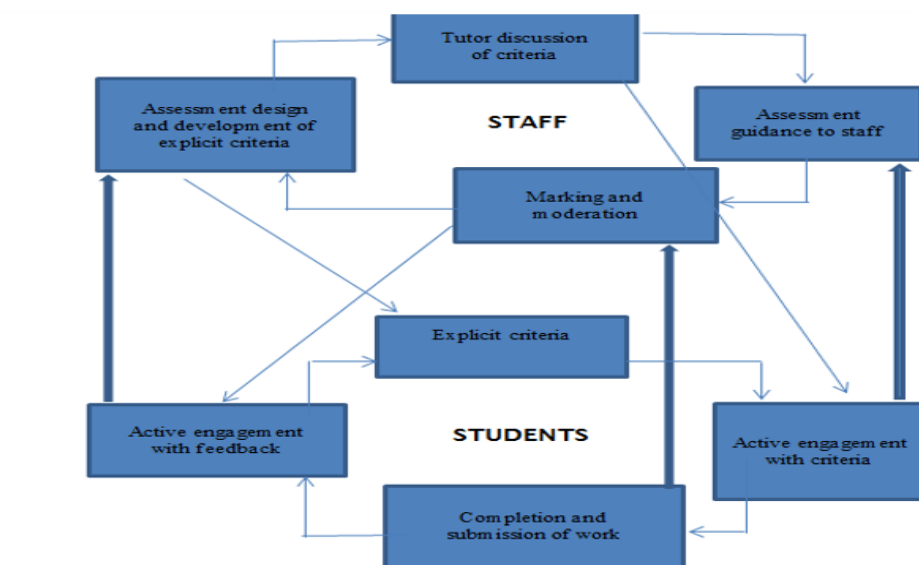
Tutor discussion of criteria

Assessment design and development of explicit criteria

STAFF

Assessment guidance to staff

Marking and moderation

Explicit criteria

Active engagement with feedback

STUDENTS

Active engagement with criteria

Completion and submission of work